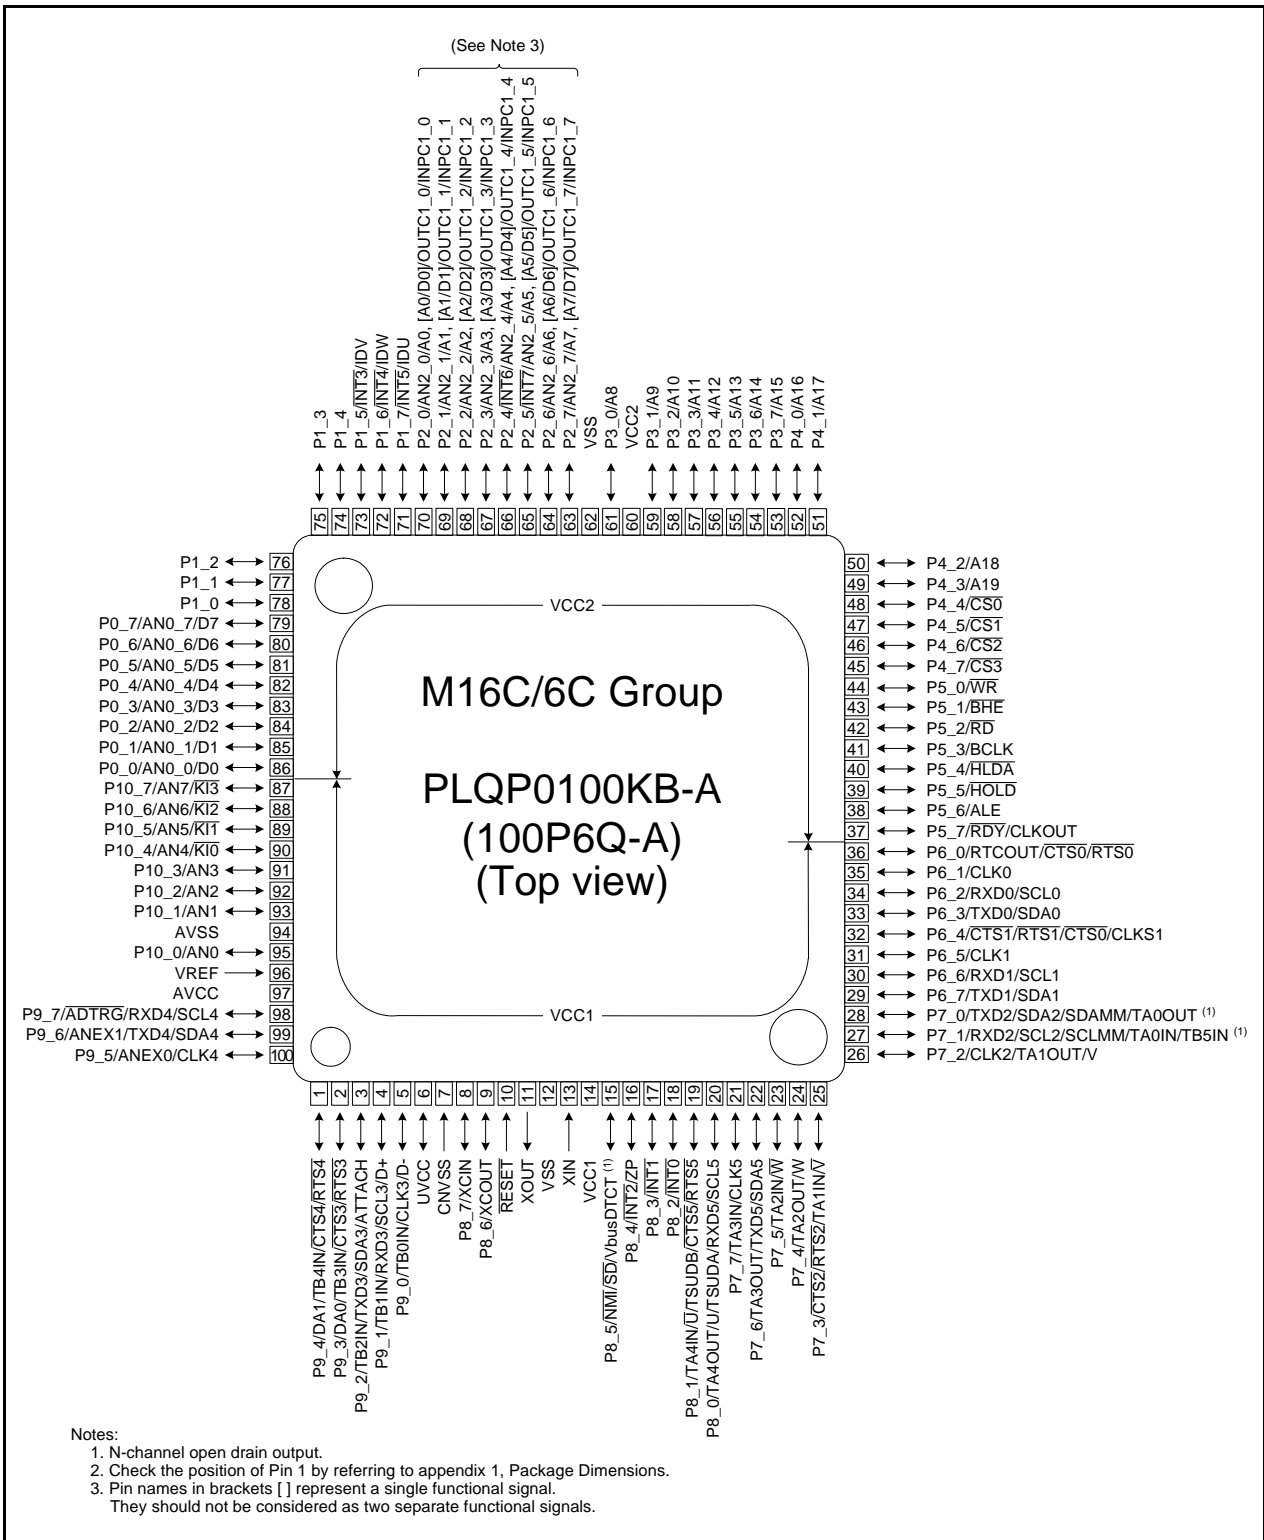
(See Note 3)

P1_3
P1_4
P1_5/$\overline{INT3}$/IDV
P1_6/$\overline{INT4}$/IDW
P1_7/$\overline{INT5}$/IDU
P2_0/AN2_0/A0, [A0/D0]/OUTC1_0/INPC1_0
P2_1/AN2_1/A1, [A1/D1]/OUTC1_1/INPC1_1
P2_2/AN2_2/A2, [A2/D2]/OUTC1_2/INPC1_2
P2_3/AN2_3/A3, [A3/D3]/OUTC1_3/INPC1_3
P2_4/$\overline{INT6}$/AN2_4/A4, [A4/D4]/OUTC1_4/INPC1_4
P2_5/$\overline{INT7}$/AN2_5/A5, [A5/D5]/OUTC1_5/INPC1_5
P2_6/AN2_6/A6, [A6/D6]/OUTC1_6/INPC1_6
P2_7/AN2_7/A7, [A7/D7]/OUTC1_7/INPC1_7
VSS
P3_0/A8
VCC2
P3_1/A9
P3_2/A10
P3_3/A11
P3_4/A12
P3_5/A13
P3_6/A14
P3_7/A15
P4_0/A16
P4_1/A17

75 74 73 72 71 70 69 68 67 66 65 64 63 62 61 60 59 58 57 56 55 54 53 52 51

P1_2 76
P1_1 77
P1_0 78
P0_7/AN0_7/D7 79
P0_6/AN0_6/D6 80
P0_5/AN0_5/D5 81
P0_4/AN0_4/D4 82
P0_3/AN0_3/D3 83
P0_2/AN0_2/D2 84
P0_1/AN0_1/D1 85
P0_0/AN0_0/D0 86
P10_7/AN7/$\overline{KI3}$ 87
P10_6/AN6/$\overline{KI2}$ 88
P10_5/AN5/$\overline{KI1}$ 89
P10_4/AN4/$\overline{KI0}$ 90
P10_3/AN3 91
P10_2/AN2 92
P10_1/AN1 93
AVSS 94
P10_0/AN0 95
VREF 96
AVCC 97
P9_7/$\overline{ADTRG}$/RXD4/SCL4 98
P9_6/ANEX1/TXD4/SDA4 99
P9_5/ANEX0/CLK4 100

VCC2

M16C/6C Group

PLQP0100KB-A
(100P6Q-A)
(Top view)

VCC1

50 P4_2/A18
49 P4_3/A19
48 P4_4/$\overline{CS0}$
47 P4_5/$\overline{CS1}$
46 P4_6/$\overline{CS2}$
45 P4_7/$\overline{CS3}$
44 P5_0/$\overline{WR}$
43 P5_1/$\overline{BHE}$
42 P5_2/$\overline{RD}$
41 P5_3/BCLK
40 P5_4/$\overline{HLDA}$
39 P5_5/$\overline{HOLD}$
38 P5_6/ALE
37 P5_7/$\overline{RDY}$/CLKOUT
36 P6_0/RTCOUT/$\overline{CTS0}$/$\overline{RTS0}$
35 P6_1/CLK0
34 P6_2/RXD0/SCL0
33 P6_3/TXD0/SDA0
32 P6_4/$\overline{CTS1}$/$\overline{RTS1}$/$\overline{CTS0}$/CLKS1
31 P6_5/CLK1
30 P6_6/RXD1/SCL1
29 P6_7/TXD1/SDA1
28 P7_0/TXD2/SDA2/SDAMM/TA0OUT $^{(1)}$
27 P7_1/RXD2/SCL2/SCLMM/TA0IN/TB5IN $^{(1)}$
26 P7_2/CLK2/TA1OUT/V

1 2 3 4 5 6 7 8 9 10 11 12 13 14 15 16 17 18 19 20 21 22 23 24 25

P9_4/DA1/TB4IN/$\overline{CTS4}$/$\overline{RTS4}$
P9_3/DA0/TB3IN/$\overline{CTS3}$/$\overline{RTS3}$
P9_2/TB2IN/TXD3/SDA3/ATTACH
P9_1/TB1IN/RXD3/SCL3/D+
P9_0/TB0IN/CLK3/D-
UVCC
CNVSS
P8_7/XCIN
P8_6/XCOUT
$\overline{RESET}$
XOUT
VSS
XIN
VCC1
P8_5/$\overline{NMI}$/$\overline{SD}$/VbusDTCT $^{(1)}$
P8_4/$\overline{INT2}$/ZP
P8_3/$\overline{INT1}$
P8_2/$\overline{INT0}$
P8_1/TA4IN/$\overline{U}$/TSUDB/$\overline{CTS5}$/$\overline{RTS5}$
P8_0/TA4OUT/U/TSUDA/RXD5/SCL5
P7_7/TA3IN/CLK5
P7_6/TA3OUT/TXD5/SDA5
P7_5/TA2IN/$\overline{W}$
P7_4/TA2OUT/W
P7_3/$\overline{CTS2}$/$\overline{RTS2}$/TA1IN/$\overline{V}$

Notes:
1. N-channel open drain output.
2. Check the position of Pin 1 by referring to appendix 1, Package Dimensions.
3. Pin names in brackets [ ] represent a single functional signal.
They should not be considered as two separate functional signals.